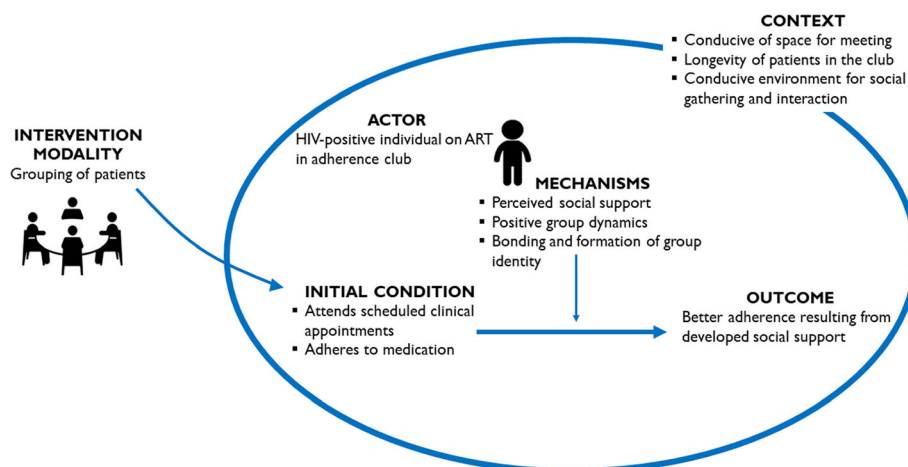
CONTEXT
▪ Conducive of space for meeting
▪ Longevity of patients in the club
▪ Conducive environment for social gathering and interaction

INTERVENTION MODALITY
Grouping of patients

ACTOR
HIV-positive individual on ART in adherence club

MECHANISMS
▪ Perceived social support
▪ Positive group dynamics
▪ Bonding and formation of group identity

INITIAL CONDITION
▪ Attends scheduled clinical appointments
▪ Adheres to medication

OUTCOME
Better adherence resulting from developed social support